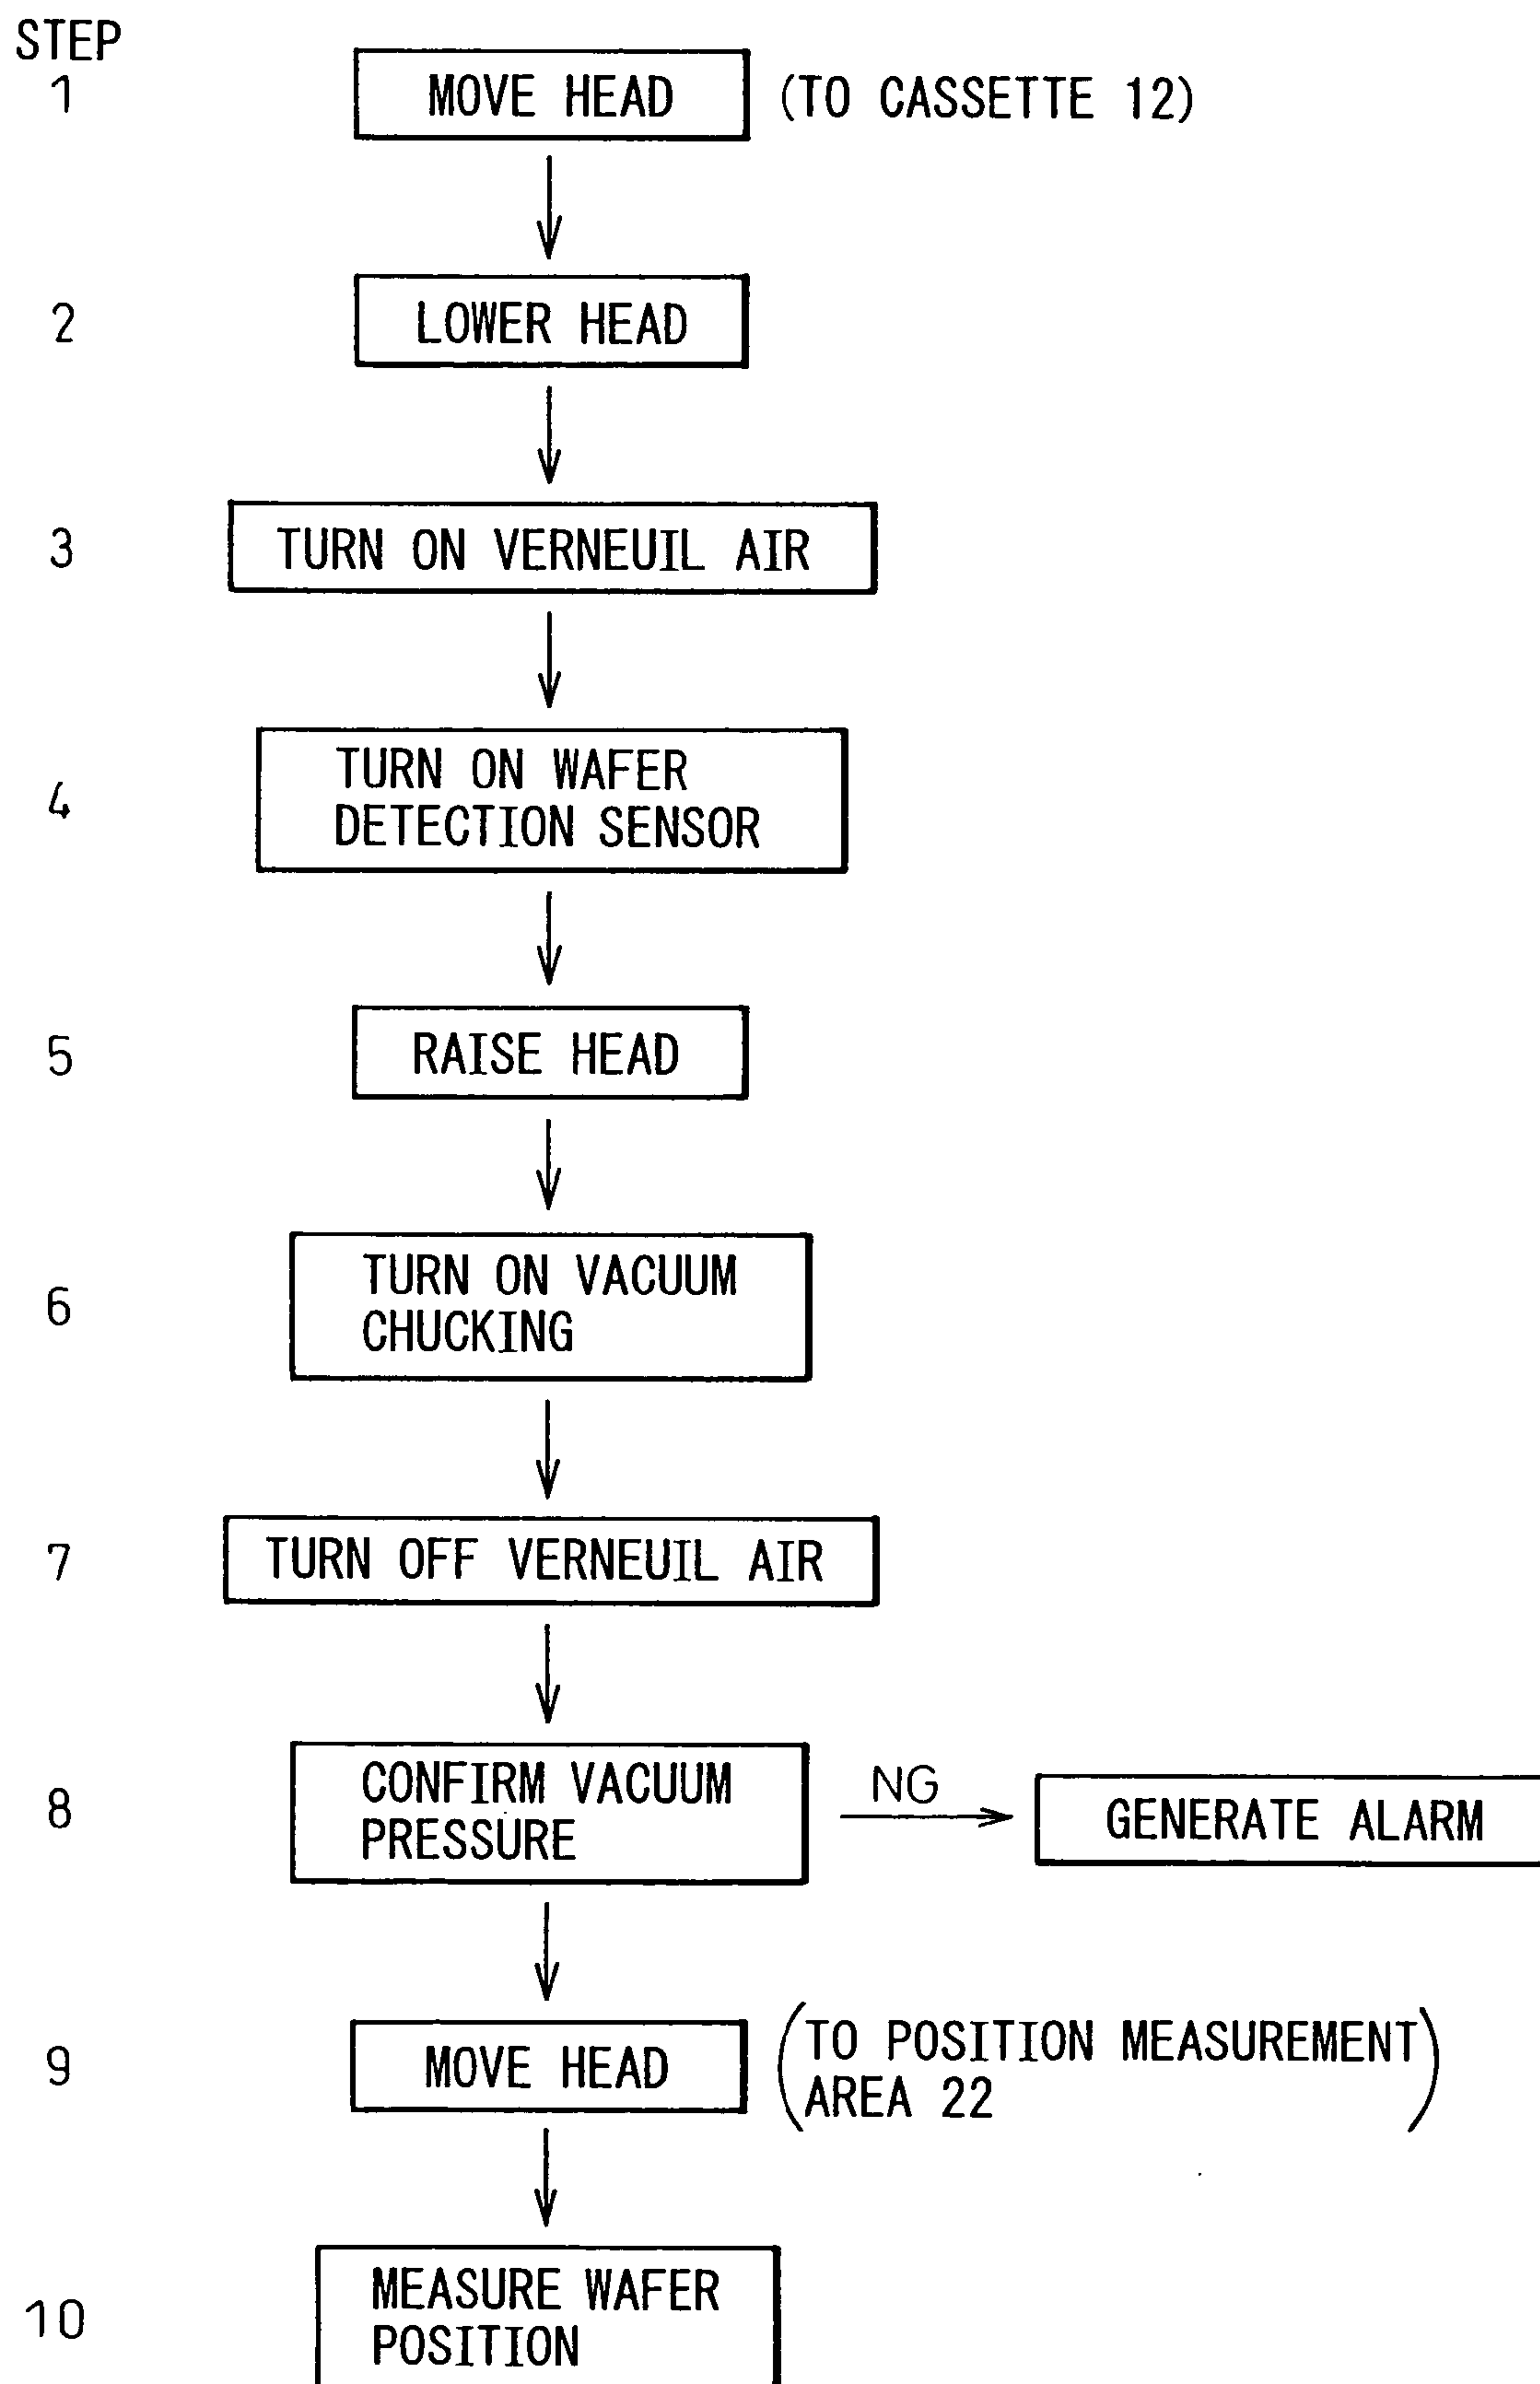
STEP
1 MOVE HEAD (TO CASSETTE 12)

2 LOWER HEAD

3 TURN ON VERNEUIL AIR

4 TURN ON WAFER DETECTION SENSOR

5 RAISE HEAD

6 TURN ON VACUUM CHUCKING

7 TURN OFF VERNEUIL AIR

8 CONFIRM VACUUM PRESSURE

NG

GENERATE ALARM

9 MOVE HEAD (TO POSITION MEASUREMENT AREA 22)

10 MEASURE WAFER POSITION